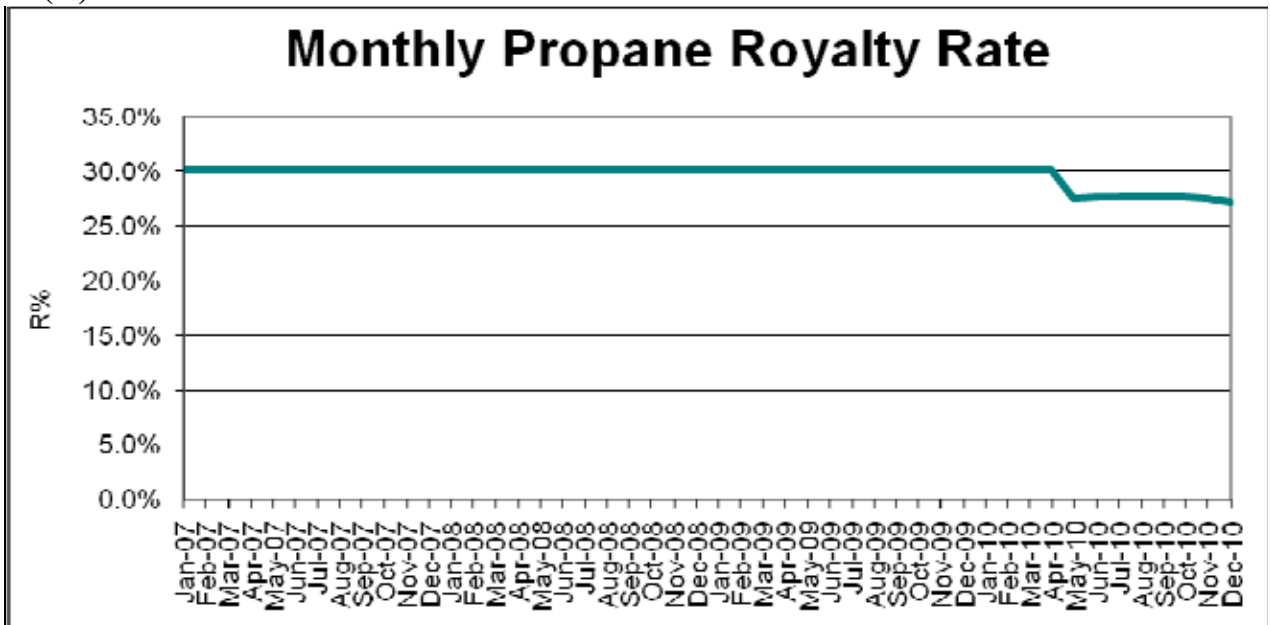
Monthly Propane Royalty Rate

35.0%
30.0%
25.0%
20.0%
15.0%
10.0%
5.0%
0.0%

R%

Jan-07 Feb-07 Mar-07 Apr-07 May-07 Jun-07 Jul-07 Aug-07 Sep-07 Oct-07 Nov-07 Dec-07 Jan-08 Feb-08 Mar-08 Apr-08 May-08 Jun-08 Jul-08 Aug-08 Sep-08 Oct-08 Nov-08 Dec-08 Jan-09 Feb-09 Mar-09 Apr-09 May-09 Jun-09 Jul-09 Aug-09 Sep-09 Oct-09 Nov-09 Dec-09 Jan-10 Feb-10 Mar-10 Apr-10 May-10 Jun-10 Jul-10 Aug-10 Sep-10 Oct-10 Nov-10 Dec-10